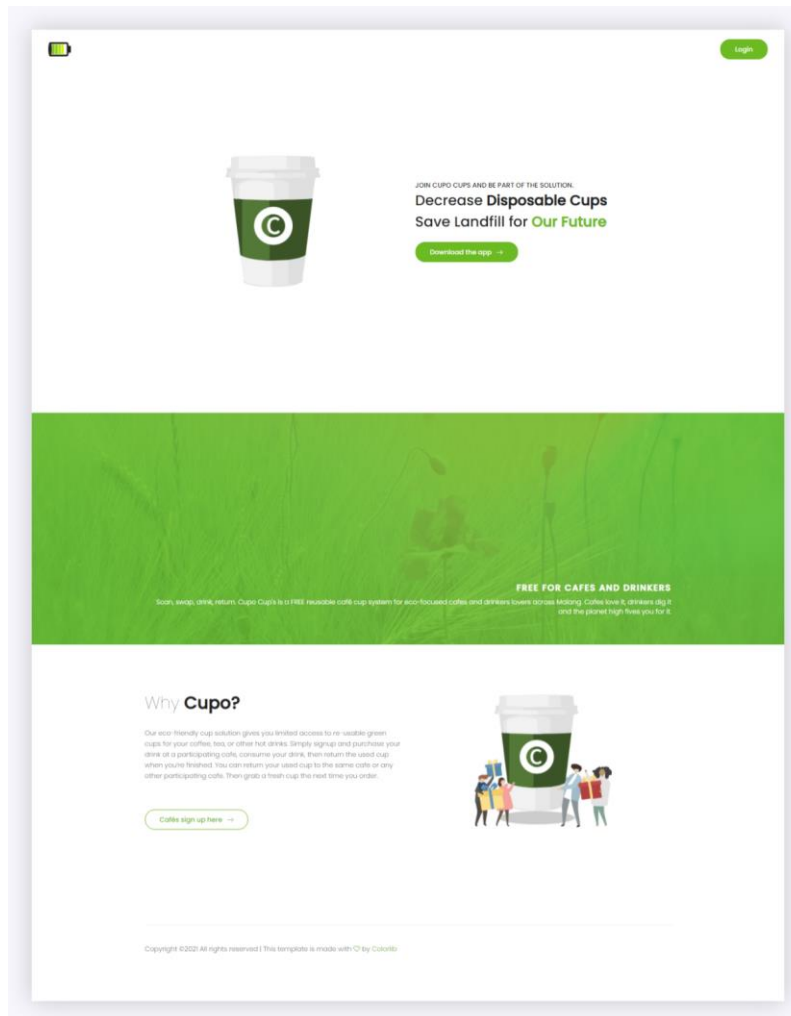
Login

JOIN CUPO CUPS AND BE PART OF THE SOLUTION.

Decrease **Disposable Cups**
Save Landfill for **Our Future**

Download the app →

FREE FOR CAFES AND DRINKERS

Scan, swap, drink, return. Cupo Cup's is a FREE reusable café cup system for eco-focused caffes and drinkers lovers across Malang. Cafes love it, drinkers dig it and the planet high fives you for it.

Why **Cupo?**

Our eco-friendly cup solution gives you limited access to re-usable green cups for your coffee, tea, or other hot drinks. Simply signup and purchase your drink at a participating cafe, consume your drink, then return the used cup when you're finished. You can return your used cup to the same cafe or any other participating cafe. Then grab a fresh cup the next time you order.

Cafés sign up here →

Copyright ©2021 All rights reserved | This template is made with ♡ by Colorlib